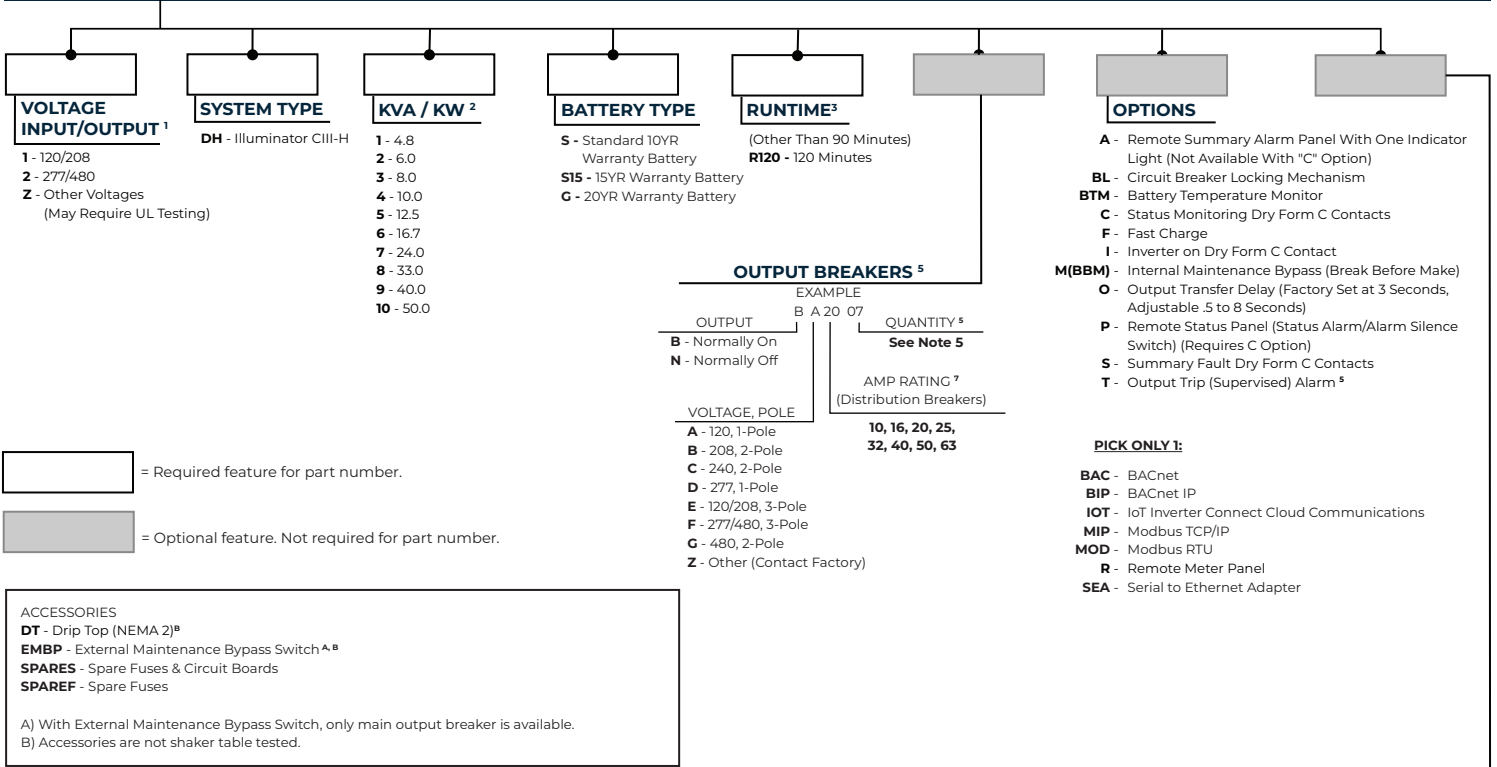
VOLTAGE INPUT/OUTPUT $^1$
**1** - 120/208
**2** - 277/480
**Z** - Other Voltages (May Require UL Testing)

SYSTEM TYPE
**DH** - Illuminator CIII-H

KVA / KW $^2$
**1** - 4.8
**2** - 6.0
**3** - 8.0
**4** - 10.0
**5** - 12.5
**6** - 16.7
**7** - 24.0
**8** - 33.0
**9** - 40.0
**10** - 50.0

BATTERY TYPE
**S -** Standard 10YR Warranty Battery
**S15 -** 15YR Warranty Battery
**G -** 20YR Warranty Battery

RUNTIME$^3$
(Other Than 90 Minutes)
**R120 -** 120 Minutes

OPTIONS
**A** - Remote Summary Alarm Panel With One Indicator Light (Not Available With "C" Option)
**BL** - Circuit Breaker Locking Mechanism
**BTM** - Battery Temperature Monitor
**C** - Status Monitoring Dry Form C Contacts
**F** - Fast Charge
**I** - Inverter on Dry Form C Contact
**M(BBM)** - Internal Maintenance Bypass (Break Before Make)
**O** - Output Transfer Delay (Factory Set at 3 Seconds, Adjustable .5 to 8 Seconds)
**P** - Remote Status Panel (Status Alarm/Alarm Silence Switch) (Requires C Option)
**S** - Summary Fault Dry Form C Contacts
**T** - Output Trip (Supervised) Alarm $^5$

PICK ONLY 1:
**BAC** - BACnet
**BIP** - BACnet IP
**IOT** - IoT Inverter Connect Cloud Communications
**MIP** - Modbus TCP/IP
**MOD** - Modbus RTU
**R** - Remote Meter Panel
**SEA** - Serial to Ethernet Adapter

OUTPUT BREAKERS $^5$
EXAMPLE
B A 20 07

OUTPUT
**B** - Normally On
**N** - Normally Off

QUANTITY $^5$
**See Note 5**

AMP RATING $^7$
(Distribution Breakers)
**10, 16, 20, 25, 32, 40, 50, 63**

VOLTAGE, POLE
**A** - 120, 1-Pole
**B** - 208, 2-Pole
**C** - 240, 2-Pole
**D** - 277, 1-Pole
**E** - 120/208, 3-Pole
**F** - 277/480, 3-Pole
**G** - 480, 2-Pole
**Z** - Other (Contact Factory)

= Required feature for part number.

= Optional feature. Not required for part number.

ACCESSORIES
**DT** - Drip Top (NEMA 2)$^B$
**EMBP** - External Maintenance Bypass Switch $^{A, B}$
**SPARES** - Spare Fuses & Circuit Boards
**SPAREF** - Spare Fuses

A) With External Maintenance Bypass Switch, only main output breaker is available.
B) Accessories are not shaker table tested.